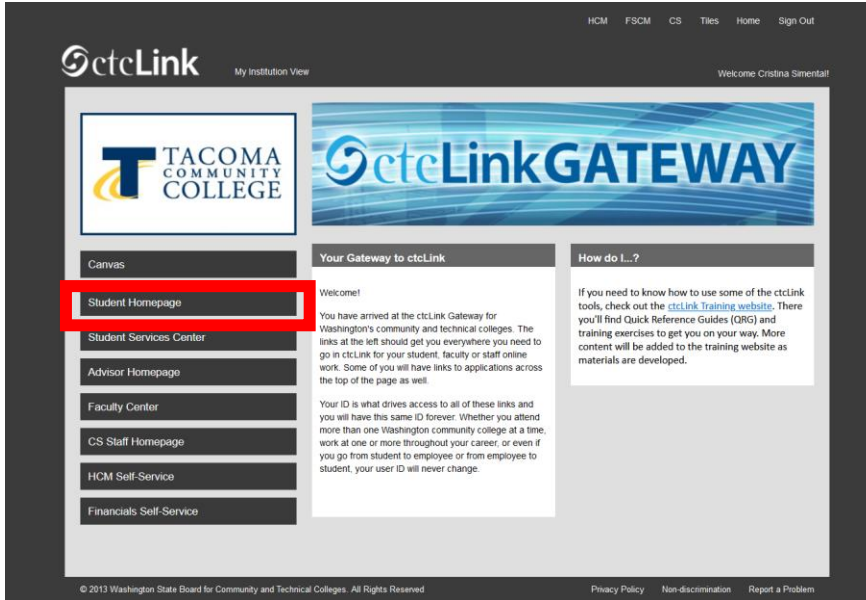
HCM FSCM CS Tiles Home Sign Out

ctcLink My Institution View

Welcome Cristina Simental!

TACOMA COMMUNITY COLLEGE

ctcLinkGATEWAY

Canvas

Student Homepage

Student Services Center

Advisor Homepage

Faculty Center

CS Staff Homepage

HCM Self-Service

Financials Self-Service

Your Gateway to ctcLink

Welcome!

You have arrived at the ctcLink Gateway for Washington's community and technical colleges. The links at the left should get you everywhere you need to go in ctcLink for your student, faculty or staff online work. Some of you will have links to applications across the top of the page as well.

Your ID is what drives access to all of these links and you will have this same ID forever. Whether you attend more than one Washington community college at a time, work at one or more throughout your career, or even if you go from student to employee or from employee to student, your user ID will never change.

How do I...?

If you need to know how to use some of the ctcLink tools, check out the ctcLink Training website. There you'll find Quick Reference Guides (QRG) and training exercises to get you on your way. More content will be added to the training website as materials are developed.

© 2013 Washington State Board for Community and Technical Colleges. All Rights Reserved

Privacy Policy Non-discrimination Report a Problem